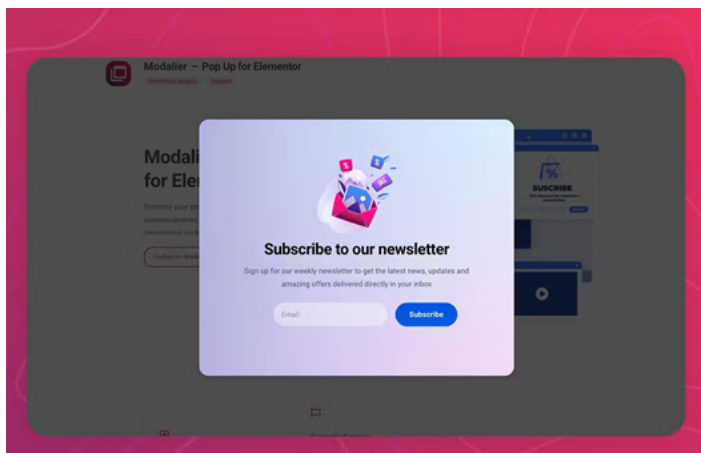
Modalier – Pop Up for Elementor

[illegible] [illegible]

Modali
for Ele

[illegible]

SUBSCRIBE

Subscribe to our newsletter

Sign up for our weekly newsletter to get the latest news, updates and amazing offers delivered directly in your inbox

Email

Subscribe